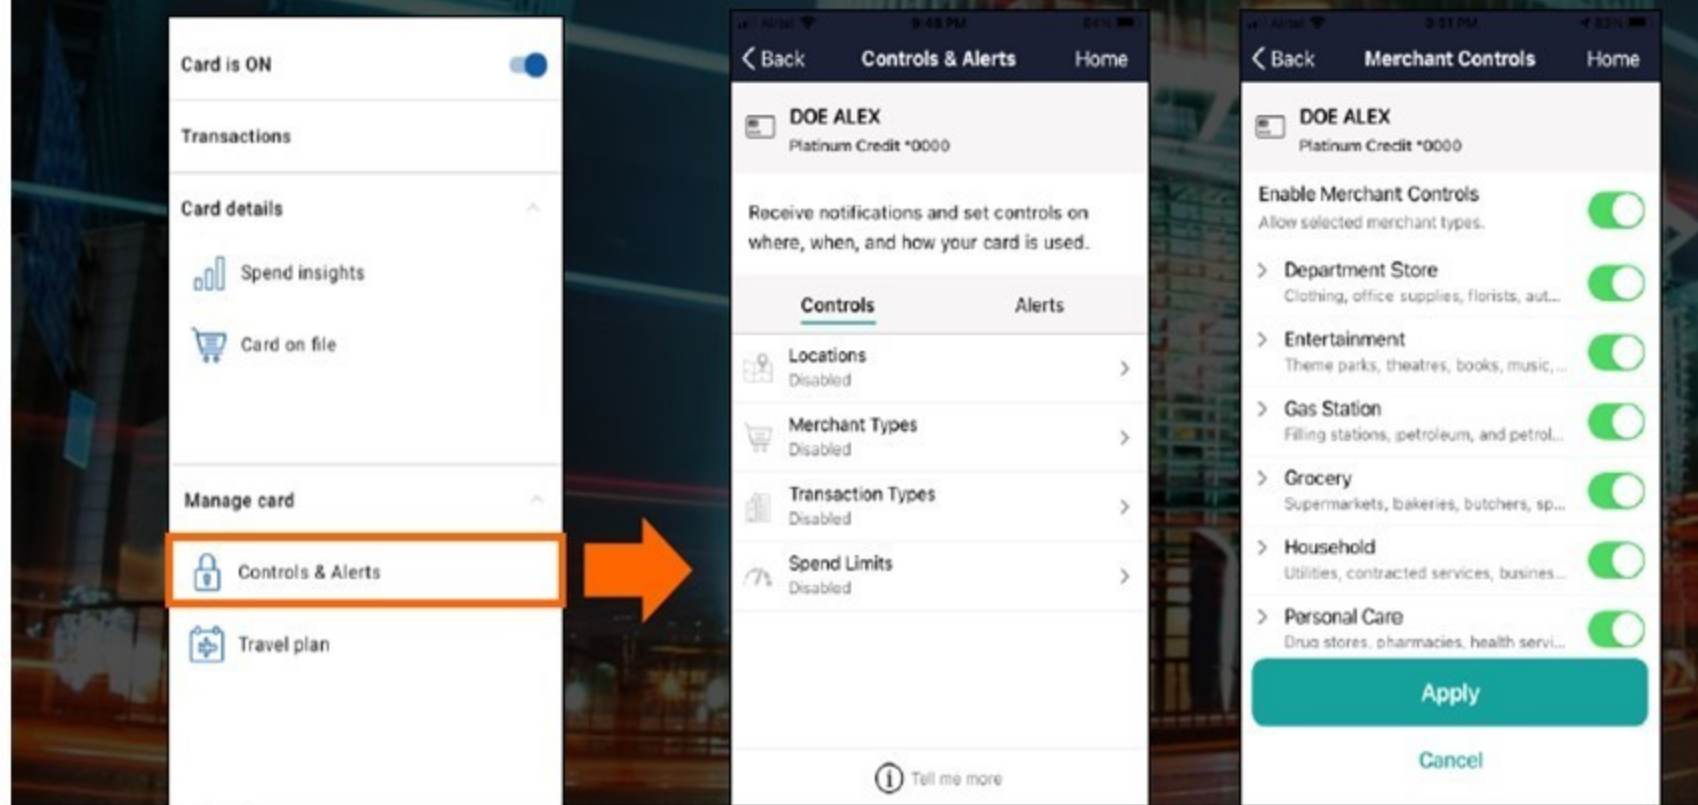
Card is ON

Transactions

Card details

Spend insights

Card on file

Manage card

Controls & Alerts

Travel plan

Airtel 9:48 PM 84%

Back Controls & Alerts Home

DOE ALEX
Platinum Credit *0000

Receive notifications and set controls on where, when, and how your card is used.

Controls Alerts

Locations
Disabled

Merchant Types
Disabled

Transaction Types
Disabled

Spend Limits
Disabled

Tell me more

Airtel 9:51 PM 83%

Back Merchant Controls Home

DOE ALEX
Platinum Credit *0000

Enable Merchant Controls
Allow selected merchant types.

Department Store
Clothing, office supplies, florists, aut...

Entertainment
Theme parks, theatres, books, music, ...

Gas Station
Filling stations, petroleum, and petrol...

Grocery
Supermarkets, bakeries, butchers, sp...

Household
Utilities, contracted services, busines...

Personal Care
Drug stores, pharmacies, health servi...

Apply

Cancel